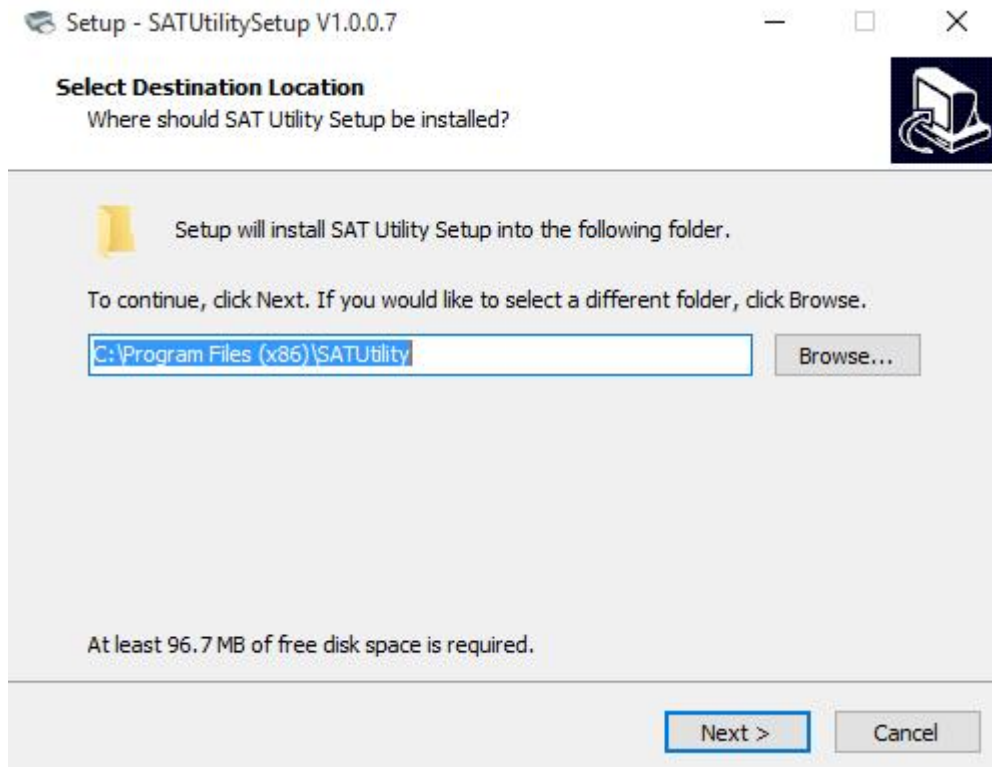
Setup - SATUtilitySetup V1.0.0.7

Select Destination Location
Where should SAT Utility Setup be installed?

Setup will install SAT Utility Setup into the following folder.

To continue, click Next. If you would like to select a different folder, click Browse.

C:\Program Files (x86)\SATUtility

Browse...

At least 96.7 MB of free disk space is required.

Next >

Cancel